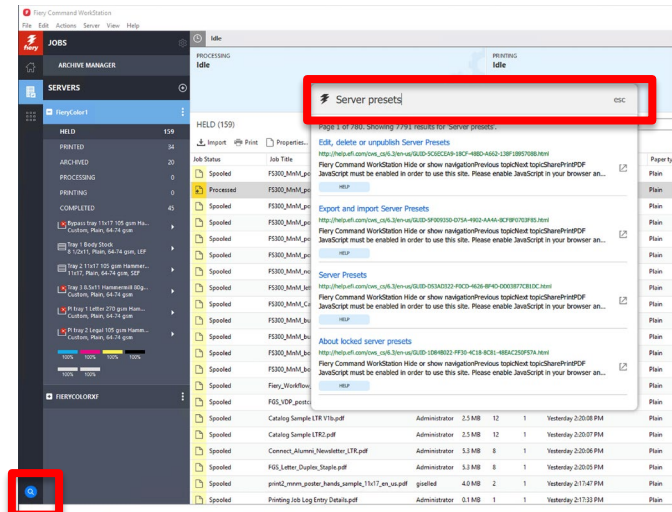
Fiery Command WorkStation
File Edit Actions Server View Help

JOBS
ARCHIVE MANAGER
SERVERS
FieryColor1
HELD 159
PRINTED 34
ARCHIVED 20
PROCESSING 0
PRINTING 0
COMPLETED 45
Bypass tray 11x17 105 gsm Ha... Custom, Plain, 64-74 gsm
Tray 1 Body Stock 8 1/2x11, Plain, 64-74 gsm, LEF
Tray 2 11x17 105 gsm Hammer... 11x17, Plain, 64-74 gsm, SEF
Tray 3 8.5x11 Hammermill 80g... Custom, Plain, 64-74 gsm
PI tray 1 Letter 270 gsm Hamm... Custom, Plain, 64-74 gsm
PI tray 2 Legal 105 gsm Hamm... Custom, Plain, 64-74 gsm
100% 100% 100% 100%
100% 100%
FIERYCOLORXF

Idle
PROCESSING
Idle
PRINTING
Idle

Server presets
esc
Page 1 of 780. Showing 7791 results for 'Server presets'.
Edit, delete or unpublish Server Presets
http://help.efi.com/cws_cs/6.3/en-us/GUID-5C6ECEA9-18CF-488D-A662-23BF18957088.html
Fiery Command WorkStation Hide or show navigationPrevious topicNext topicSharePrintPDF JavaScript must be enabled in order to use this site. Please enable JavaScript in your browser an...
HELP
Export and import Server Presets
http://help.efi.com/cws_cs/6.3/en-us/GUID-5F009350-D75A-4902-A44A-8CF8F0703F85.html
Fiery Command WorkStation Hide or show navigationPrevious topicNext topicSharePrintPDF JavaScript must be enabled in order to use this site. Please enable JavaScript in your browser an...
HELP
Server Presets
http://help.efi.com/cws_cs/6.3/en-us/GUID-053AD322-F0CD-4626-8F4D-D003877CB1DC.html
Fiery Command WorkStation Hide or show navigationPrevious topicNext topicSharePrintPDF JavaScript must be enabled in order to use this site. Please enable JavaScript in your browser an...
HELP
About locked server presets
http://help.efi.com/cws_cs/6.3/en-us/GUID-1D84B022-FF30-4C18-8C81-4BEAC250F57A.html
Fiery Command WorkStation Hide or show navigationPrevious topicNext topicSharePrintPDF JavaScript must be enabled in order to use this site. Please enable JavaScript in your browser an...
HELP

HELD (159)
Import Print Properties...
| Job Status | Job Title | | | | | | Paper ty |
|---|---|---|---|---|---|---|---|
| Spooled | FS300_MnM_po | | | | | | Plain |
| Processed | FS300_MnM_po | | | | | | Plain |
| Spooled | FS300_MnM_po | | | | | | Plain |
| Spooled | FS300_MnM_po | | | | | | Plain |
| Spooled | FS300_MnM_po | | | | | | Plain |
| Spooled | FS300_MnM_po | | | | | | Plain |
| Spooled | FS300_MnM_re | | | | | | Plain |
| Spooled | FS300_MnM_re | | | | | | Plain |
| Spooled | FS300_MnM_bu | | | | | | Plain |
| Spooled | FS300_MnM_CA | | | | | | Plain |
| Spooled | FS300_MnM_bu | | | | | | Plain |
| Spooled | FS300_MnM_bu | | | | | | Plain |
| Spooled | FS300_MnM_bu | | | | | | Plain |
| Spooled | Fiery_Workflow | | | | | | Plain |
| Spooled | FGS_VDP_postc | | | | | | Plain |
| Spooled | Catalog Sample LTR V1b.pdf | Administrator | 2.5 MB | 12 | 1 | Yesterday 2:20:08 PM | Plain |
| Spooled | Catalog Sample LTR2.pdf | Administrator | 2.5 MB | 12 | 1 | Yesterday 2:20:07 PM | Plain |
| Spooled | Connect_Alumni_Newsletter_LTR.pdf | Administrator | 5.3 MB | 8 | 1 | Yesterday 2:20:06 PM | Plain |
| Spooled | FGS_Letter_Duplex_Staple.pdf | Administrator | 3.3 MB | 8 | 1 | Yesterday 2:20:05 PM | Plain |
| Spooled | print2_mmm_poster_hands_sample_11x17_en_us.pdf | gisellled | 4.0 MB | 2 | 1 | Yesterday 2:17:47 PM | Plain |
| Spooled | Printing Job Log Entry Details.pdf | Administrator | 0.1 MB | 1 | 1 | Yesterday 2:17:33 PM | Plain |